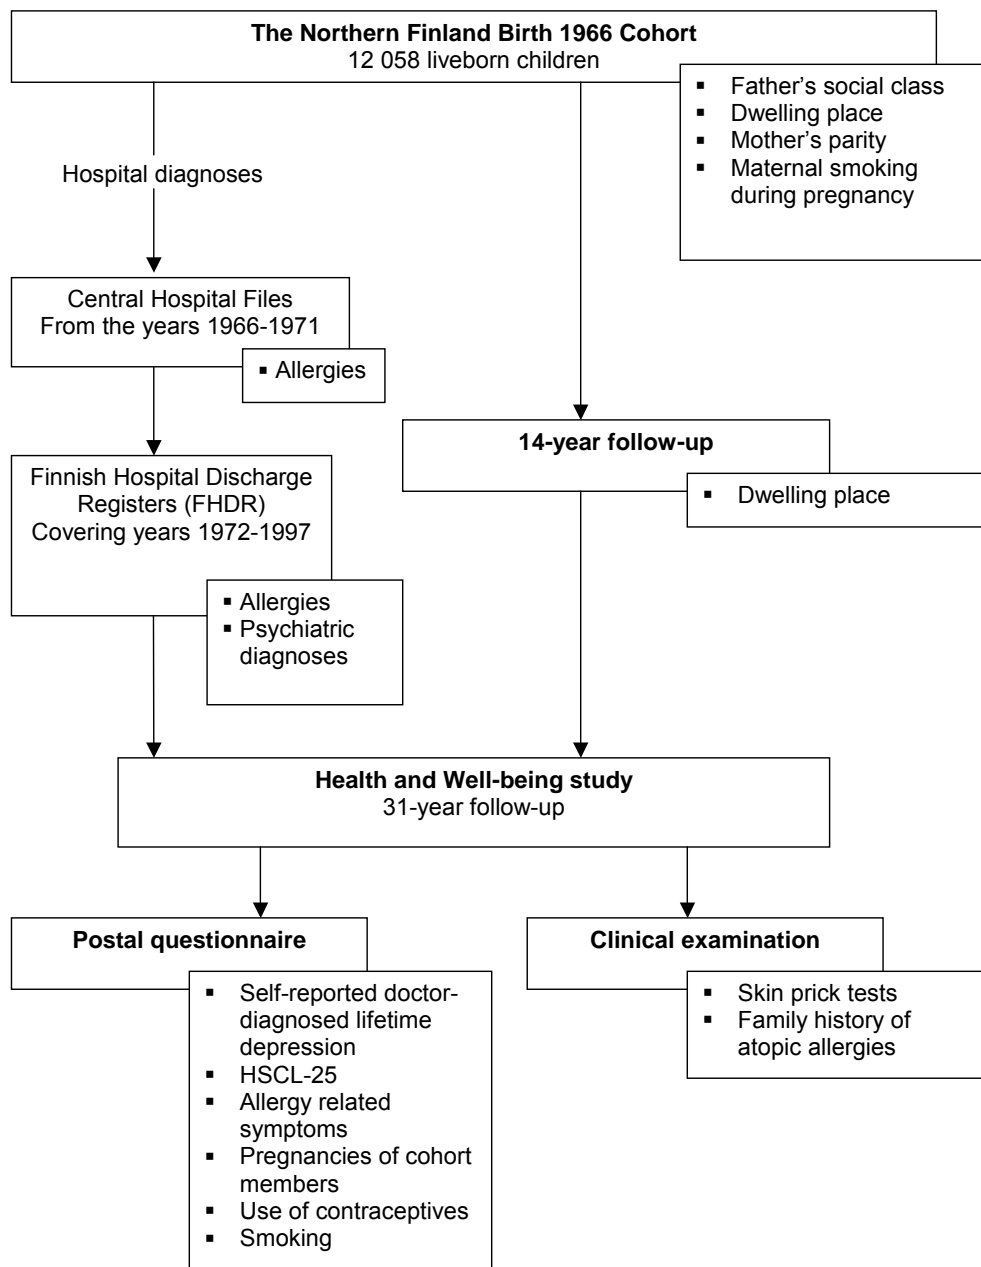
**The Northern Finland Birth 1966 Cohort**
12 058 liveborn children

- Father's social class
- Dwelling place
- Mother's parity
- Maternal smoking during pregnancy

Hospital diagnoses

Central Hospital Files
From the years 1966-1971

- Allergies

Finnish Hospital Discharge Registers (FHDR)
Covering years 1972-1997

- Allergies
- Psychiatric diagnoses

**14-year follow-up**

- Dwelling place

**Health and Well-being study**
31-year follow-up

**Postal questionnaire**

- Self-reported doctor-diagnosed lifetime depression
- HSCL-25
- Allergy related symptoms
- Pregnancies of cohort members
- Use of contraceptives
- Smoking

**Clinical examination**

- Skin prick tests
- Family history of atopic allergies